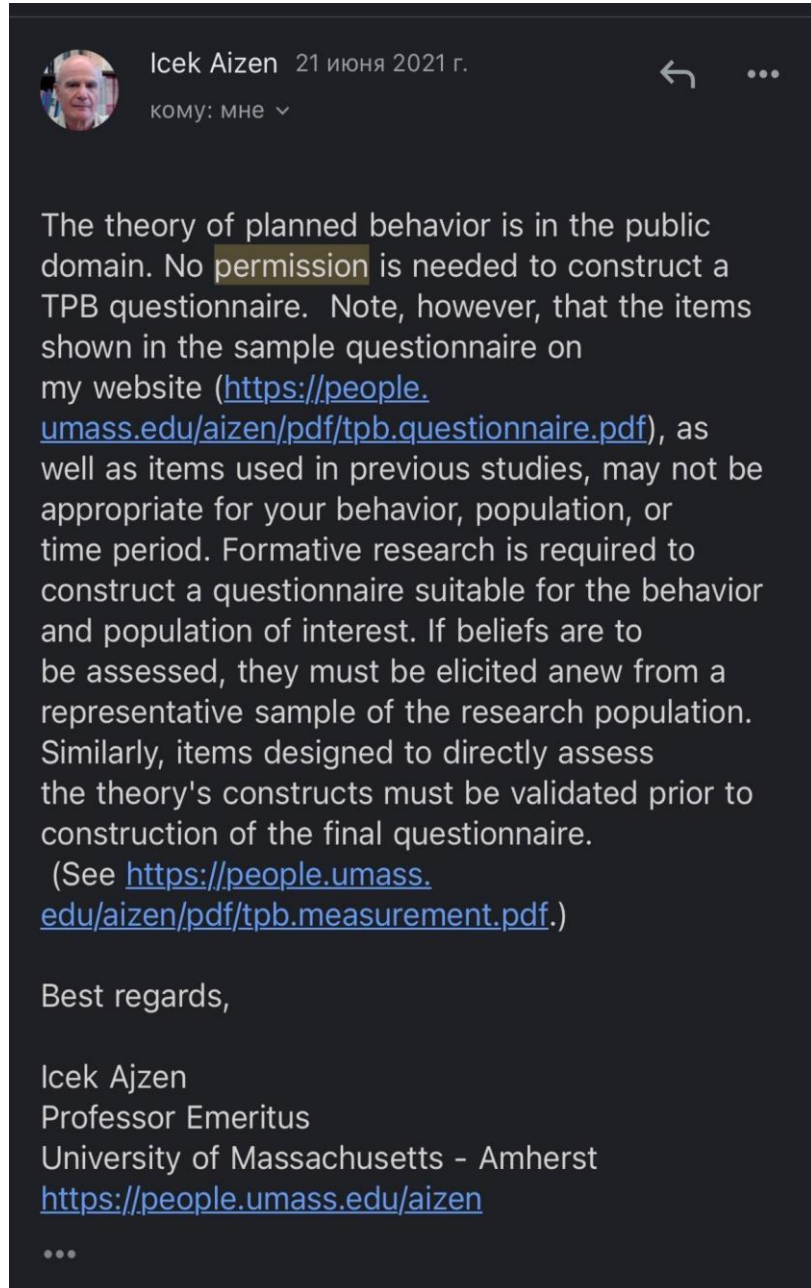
Icek Aizen 21 июня 2021 г.
кому: мне

The theory of planned behavior is in the public domain. No permission is needed to construct a TPB questionnaire. Note, however, that the items shown in the sample questionnaire on my website (https://people.umass.edu/aizen/pdf/tpb.questionnaire.pdf), as well as items used in previous studies, may not be appropriate for your behavior, population, or time period. Formative research is required to construct a questionnaire suitable for the behavior and population of interest. If beliefs are to be assessed, they must be elicited anew from a representative sample of the research population. Similarly, items designed to directly assess the theory's constructs must be validated prior to construction of the final questionnaire. (See https://people.umass.edu/aizen/pdf/tpb.measurement.pdf.)

Best regards,

Icek Ajzen
Professor Emeritus
University of Massachusetts - Amherst
https://people.umass.edu/aizen

•••